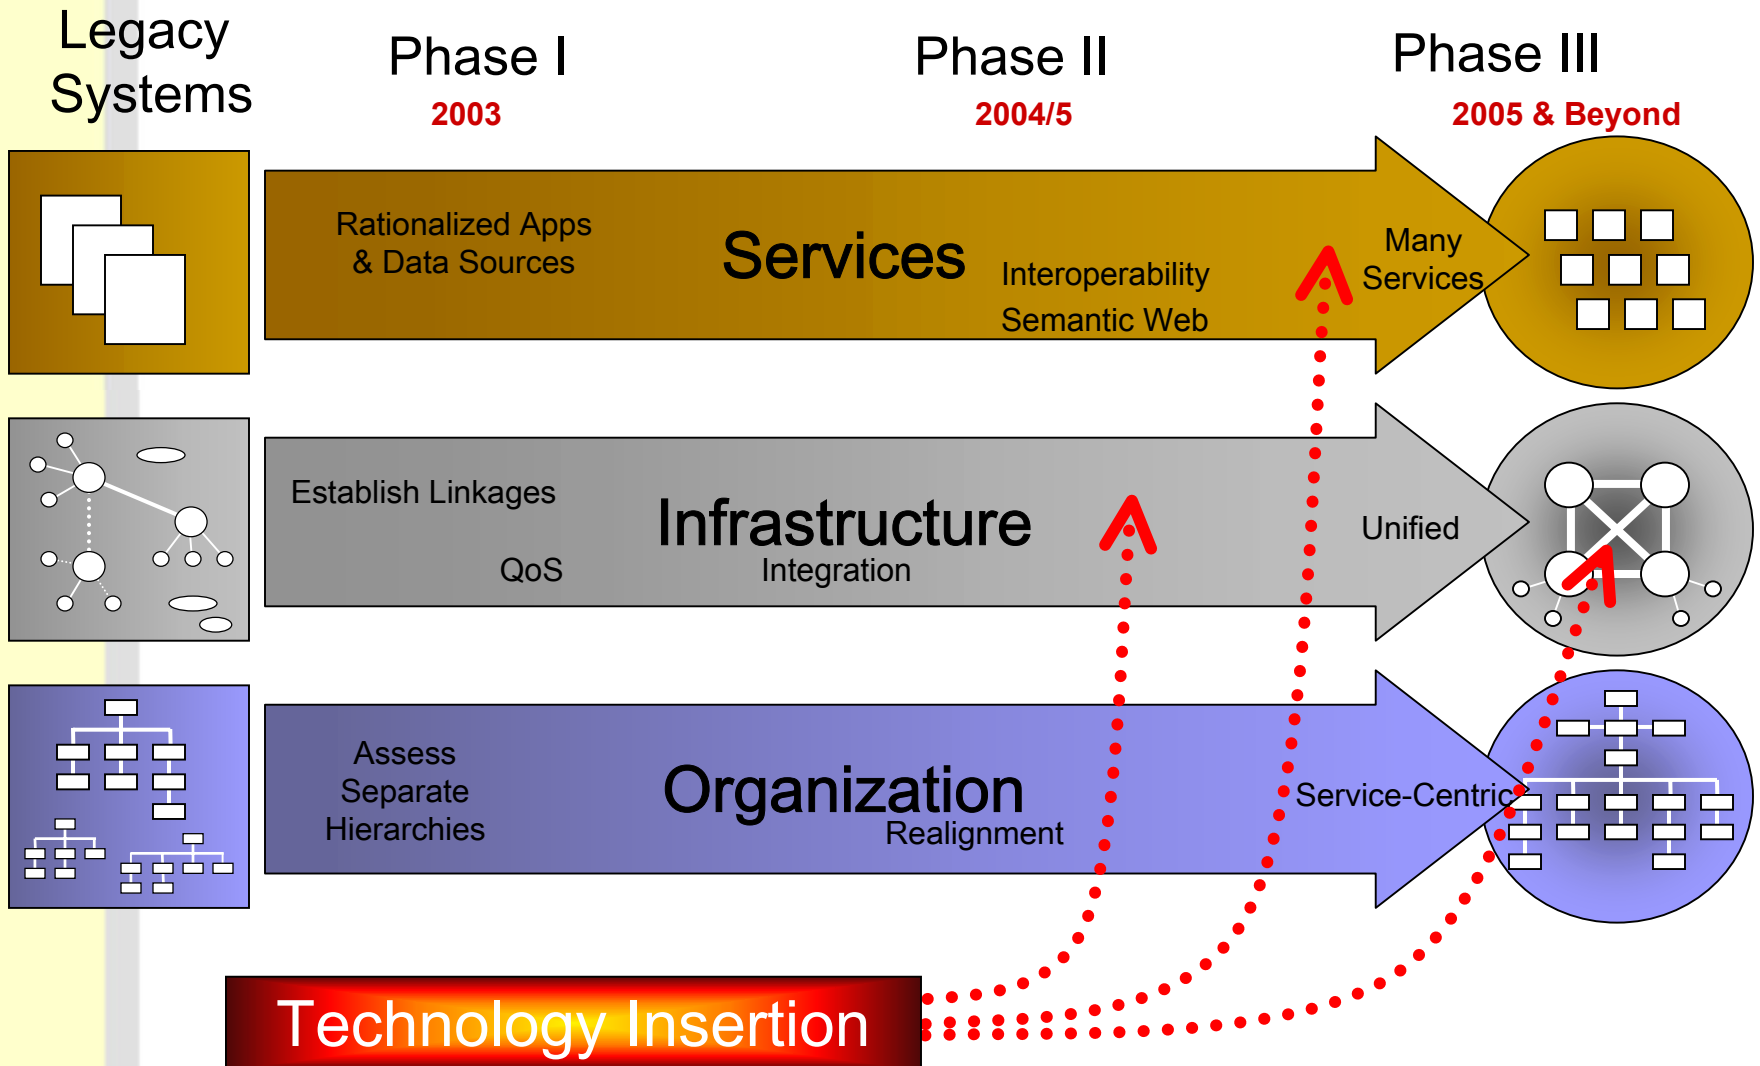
Legacy Systems

Phase I
2003

Phase II
2004/5

Phase III
2005 & Beyond

Rationalized Apps & Data Sources

Services

Interoperability

Semantic Web

Many Services

Establish Linkages

QoS

Infrastructure

Integration

Unified

Assess Separate Hierarchies

Organization

Realignment

Service-Centric

Technology Insertion